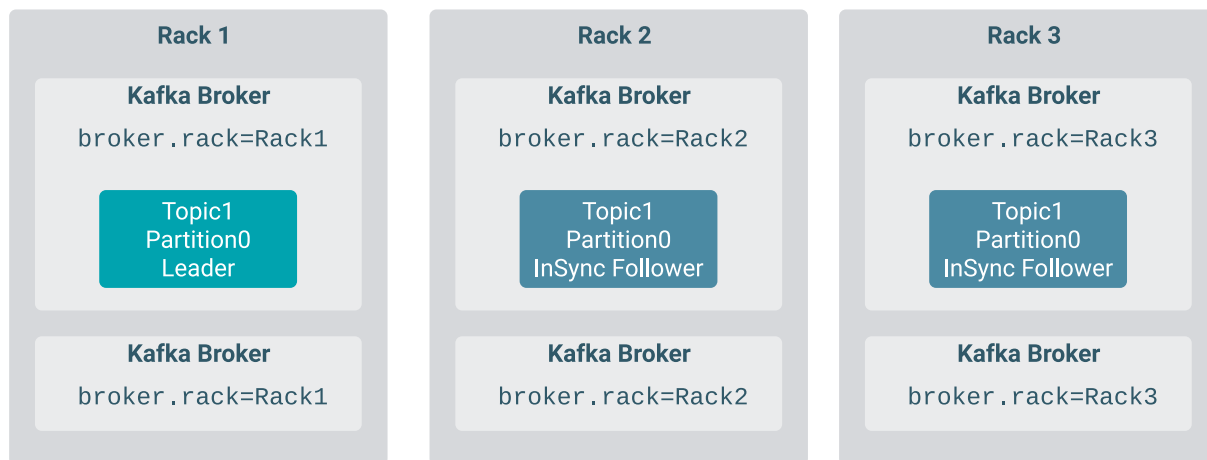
Rack 1

Kafka Broker

broker.rack=Rack1

Topic1
Partition0
Leader

Kafka Broker

broker.rack=Rack1

Rack 2

Kafka Broker

broker.rack=Rack2

Topic1
Partition0
InSync Follower

Kafka Broker

broker.rack=Rack2

Rack 3

Kafka Broker

broker.rack=Rack3

Topic1
Partition0
InSync Follower

Kafka Broker

broker.rack=Rack3